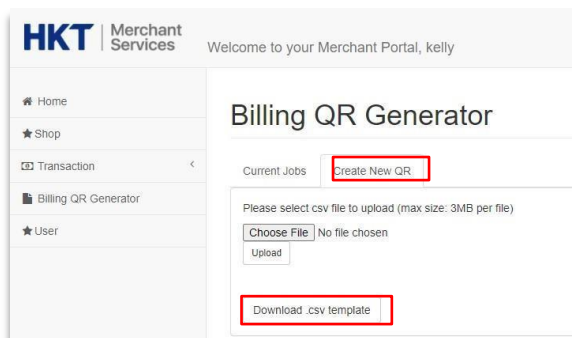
HKT | Merchant Services

Welcome to your Merchant Portal, kelly

Home

Shop

Transaction

Billing QR Generator

User

Billing QR Generator

Current Jobs

Create New QR

Please select csv file to upload (max size: 3MB per file)

Choose File No file chosen

Upload

Download .csv template